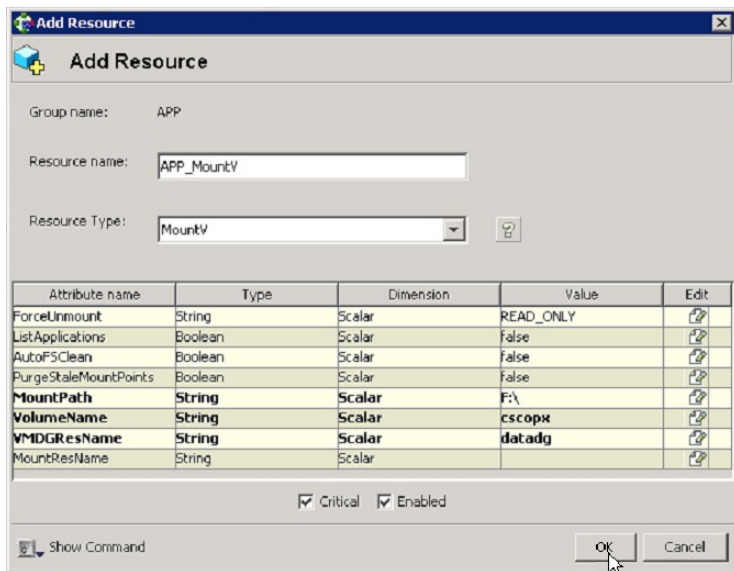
Add Resource

Add Resource

Group name: APP

Resource name: APP_MountV

Resource Type: MountV

| Attribute name | Type | Dimension | Value | Edit |
|---|---|---|---|---|
| ForceUnmount | String | Scalar | READ_ONLY | |
| ListApplications | Boolean | Scalar | false | |
| AutoFSClean | Boolean | Scalar | false | |
| PurgeStaleMountPoints | Boolean | Scalar | false | |
| **MountPath** | **String** | **Scalar** | **F:\** | |
| **VolumeName** | **String** | **Scalar** | **cscopx** | |
| **VMDGResName** | **String** | **Scalar** | **datadg** | |
| MountResName | String | Scalar | | |

Critical Enabled

Show Command

OK Cancel